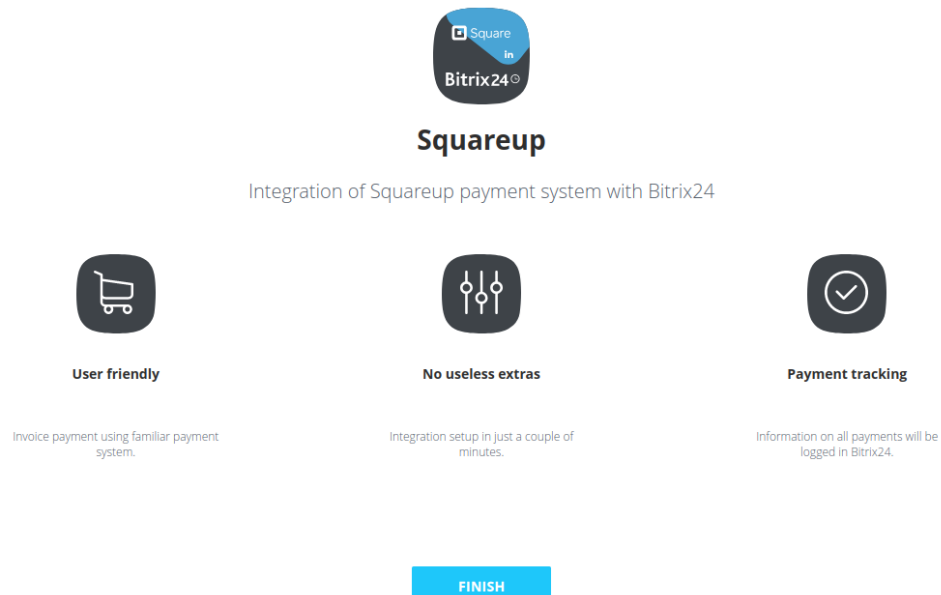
Square
in
Bitrix24

Squareup

Integration of Squareup payment system with Bitrix24

User friendly

Invoice payment using familiar payment system.

No useless extras

Integration setup in just a couple of minutes.

Payment tracking

Information on all payments will be logged in Bitrix24.

FINISH